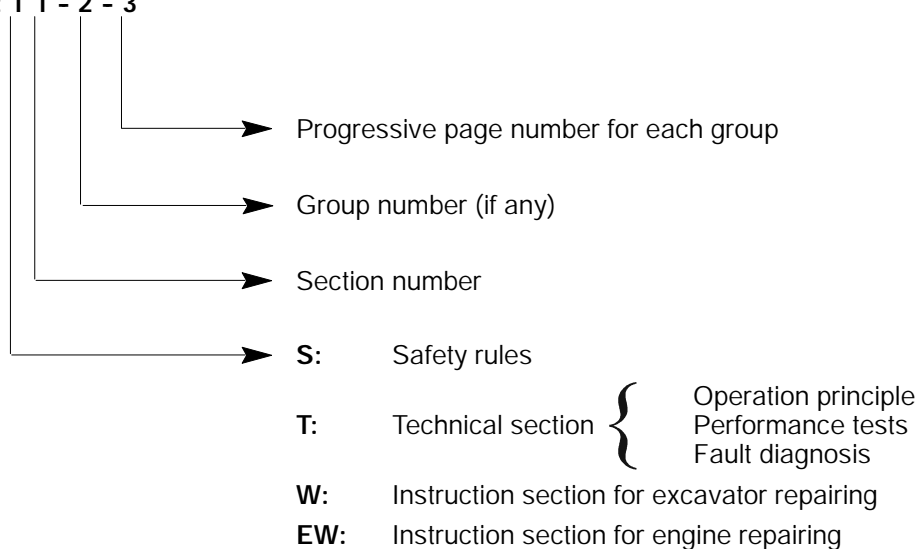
T 1 - 2 - 3

Progressive page number for each group

Group number (if any)

Section number

S: Safety rules

T: Technical section

Operation principle
Performance tests
Fault diagnosis

W: Instruction section for excavator repairing

EW: Instruction section for engine repairing